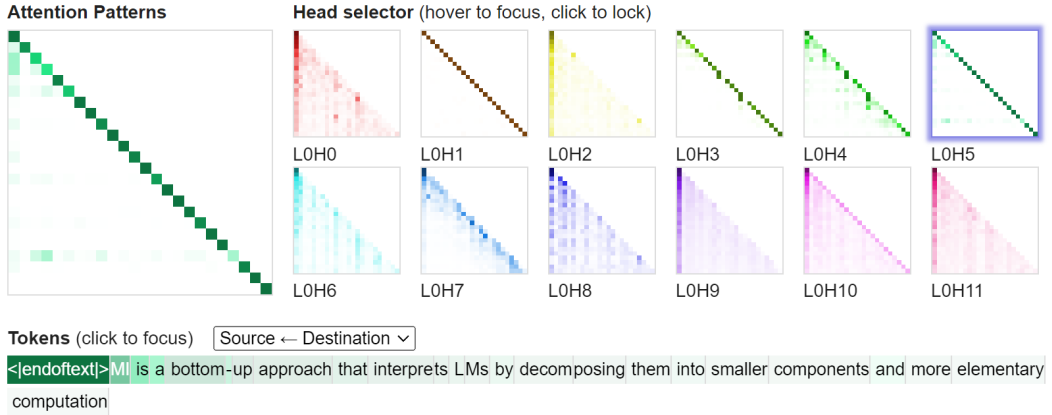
**Attention Patterns**

**Head selector** (hover to focus, click to lock)

L0H0 L0H1 L0H2 L0H3 L0H4 L0H5

L0H6 L0H7 L0H8 L0H9 L0H10 L0H11

**Tokens** (click to focus) Source ← Destination

<|endoftext|> MI is a bottom-up approach that interprets LMs by decomposing them into smaller components and more elementary computation